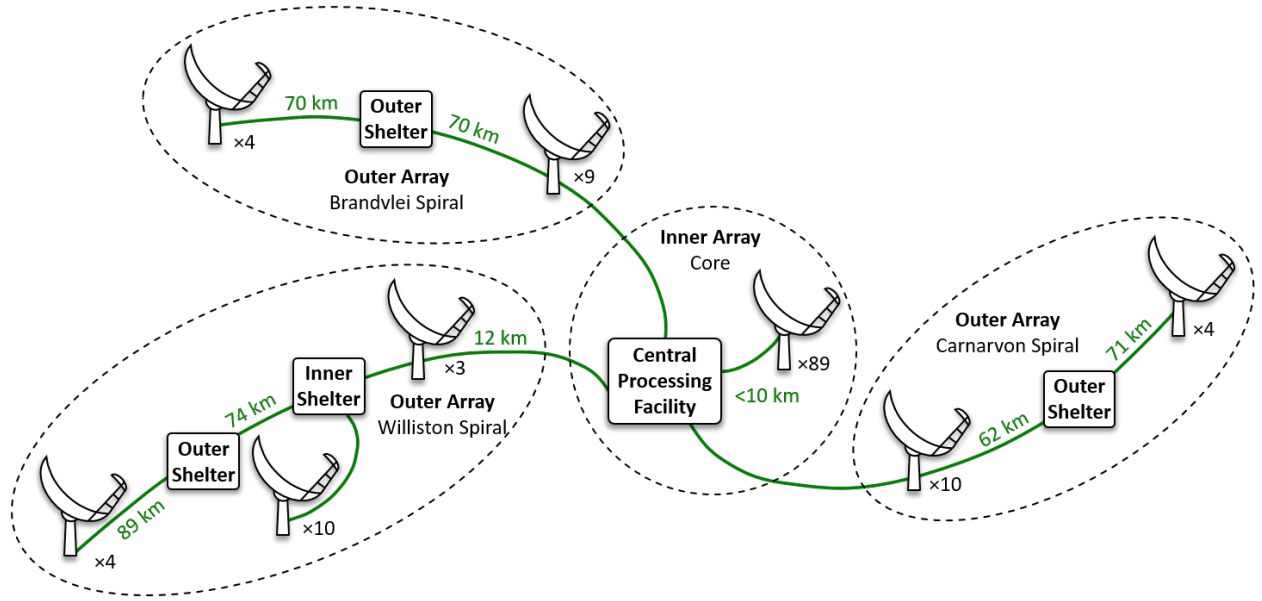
70 km
Outer Shelter
70 km
×4
×9
Outer Array
Brandvlei Spiral

Inner Array
Core

Outer Array
Carnarvon Spiral
×4
71 km

12 km
×3
Inner Shelter
Central Processing Facility
×89
<10 km
Outer Array
Williston Spiral
74 km
Outer Shelter
62 km
Outer Shelter
×10
×10
89 km
×4